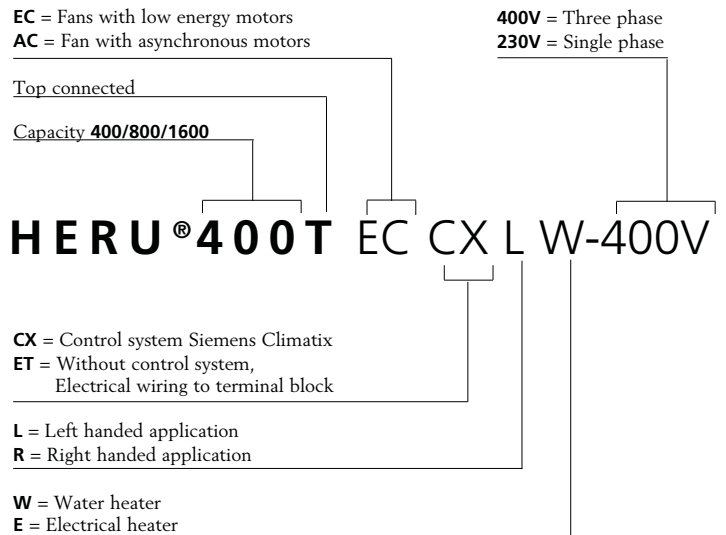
**EC** = Fans with low energy motors
**AC** = Fan with asynchronous motors

**400V** = Three phase
**230V** = Single phase

Top connected

Capacity **400/800/1600**

**HERU®400T** EC CX L W-400V

**CX** = Control system Siemens Climatix
**ET** = Without control system, Electrical wiring to terminal block

**L** = Left handed application
**R** = Right handed application

**W** = Water heater
**E** = Electrical heater